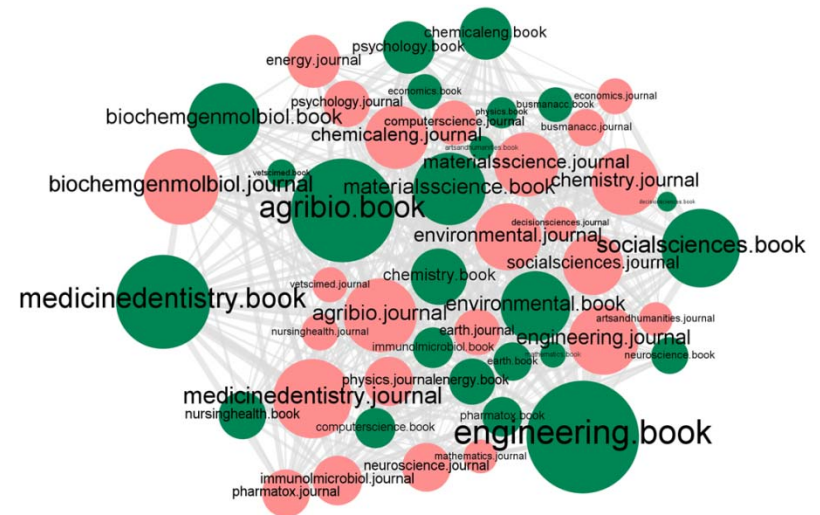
chemicaleng.book
psychology.book
energy.journal
economics.journal
economics.book
psychology.journal
physics.book
busmanacc.book
biochemgenmolbiol.book
computerscience.journal
busmanacc.journal
chemicaleng.journal
artsandhumanities.book
materialsscience.journal
vetscimed.book
chemistry.journal
biochemgenmolbiol.journal
materialsscience.book
agribio.book
decisionsciences.book
decisionsciences.journal
environmental.journal
socialsciences.book
socialsciences.journal
chemistry.book
vetscimed.journal
medicinedentistry.book
environmental.book
agribio.journal
artsandhumanities.journal
nursinghealth.journal
earth.journal
engineering.journal
immunolmicrobiol.book
mathematics.book
neuroscience.book
earth.book
physics.journal
energy.book
medicinedentistry.journal
nursinghealth.book
pharmatox.book
computerscience.book
engineering.book
mathematics.journal
neuroscience.journal
immunolmicrobiol.journal
pharmatox.journal